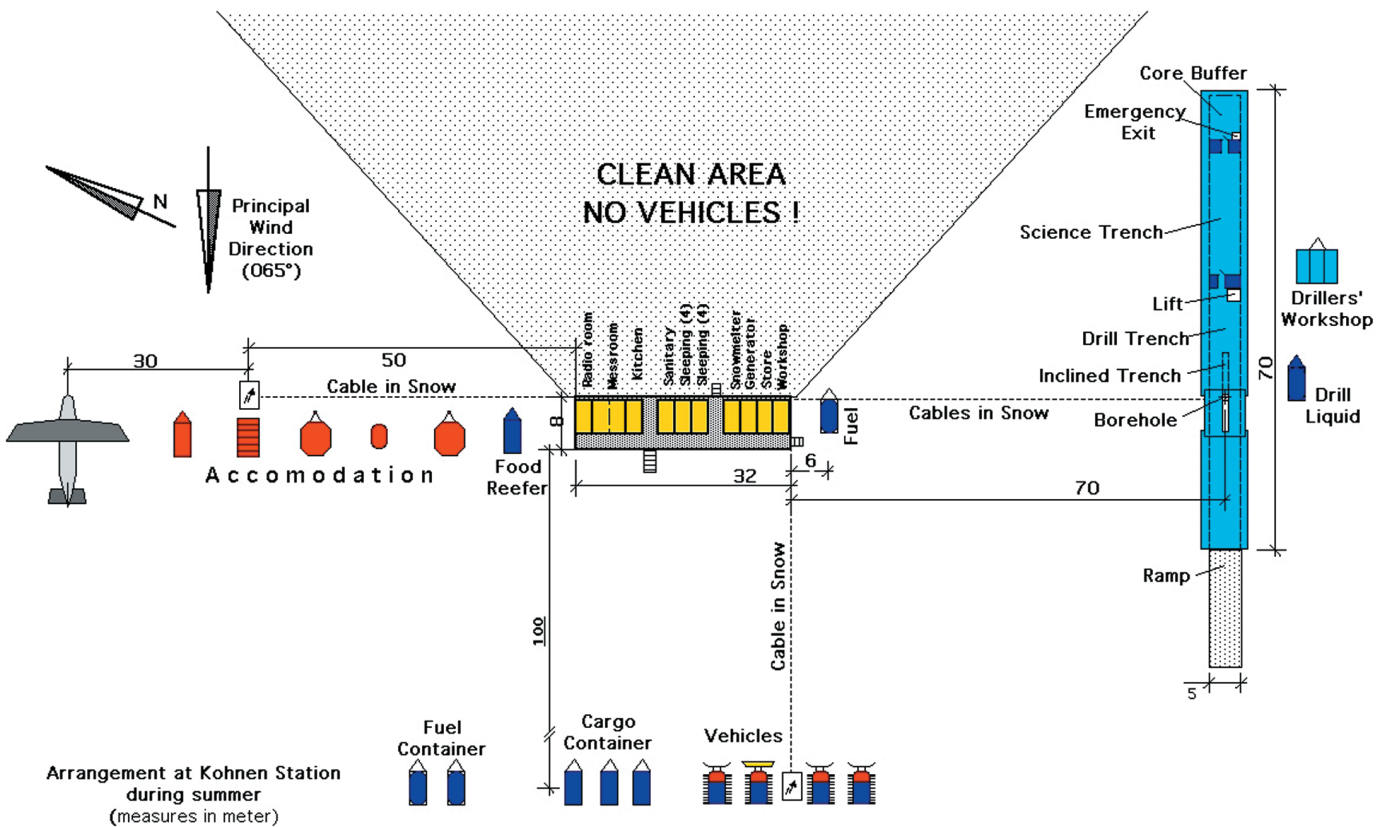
CLEAN AREA
NO VEHICLES !

N

Principal Wind Direction (065°)

Core Buffer

Emergency Exit

Science Trench

Lift

Drill Trench

Inclined Trench

Borehole

Drillers' Workshop

Drill Liquid

70

30

50

Cable in Snow

Radio room
Messroom
Kitchen
Sanitary
Sleeping (4)
Sleeping (4)
Snowmelter
Generator
Store
Workshop

8

Fuel

Cables in Snow

Accomodation

Food Reefer

6

32

70

Cable in Snow

100

Ramp

5

Fuel Container

Cargo Container

Vehicles

Arrangement at Kohnen Station during summer
(measures in meter)